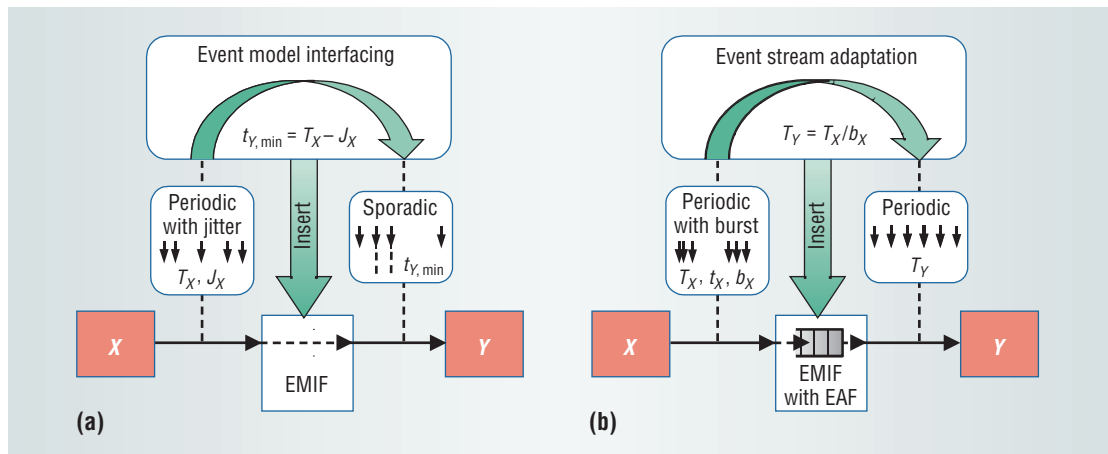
Event model interfacing

$t_{Y,\min} = T_X - J_X$

Periodic with jitter

$T_X$, $J_X$

Insert

Sporadic

$t_{Y,\min}$

X

EMIF

Y

(a)

Event stream adaptation

$T_Y = T_X / b_X$

Periodic with burst

$T_X$, $t_X$, $b_X$

Insert

Periodic

$T_Y$

X

EMIF with EAF

Y

(b)